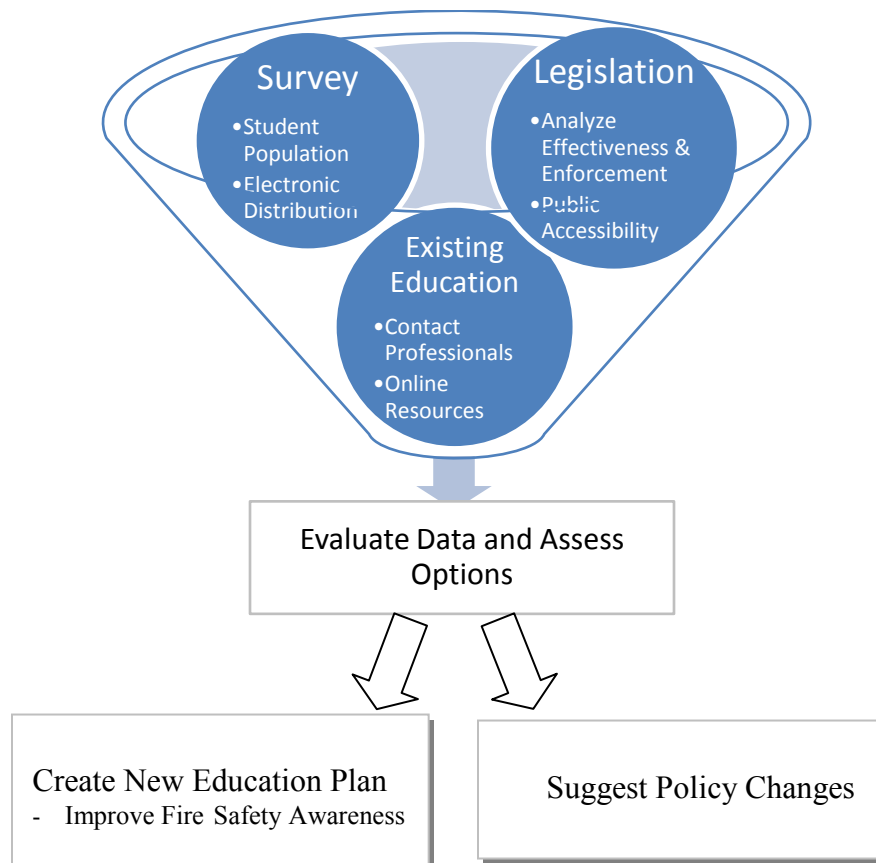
Survey
•Student Population
•Electronic Distribution

Legislation
•Analyze Effectiveness & Enforcement
•Public Accessibility

Existing Education
•Contact Professionals
•Online Resources

Evaluate Data and Assess Options

Create New Education Plan
- Improve Fire Safety Awareness

Suggest Policy Changes